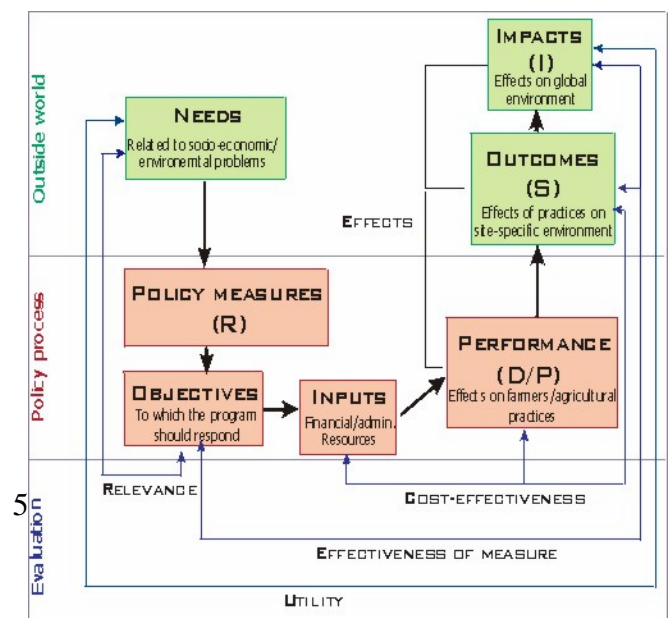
Outside world

Policy process

Evaluation

IMPACTS
(I)
Effects on global environment

NEEDS
Related to socio-economic/ environemtal problems

OUTCOMES
(S)
Effects of practices on site-specific environment

EFFECTS

POLICY MEASURES
(R)

PERFORMANCE
(D/P)
Effects on farmers/agricultural practices

OBJECTIVES
To which the program should respond

INPUTS
Financial/admin. Resources

RELEVANCE

5

COST-EFFECTIVENESS

EFFECTIVENESS OF MEASURE

UTILITY